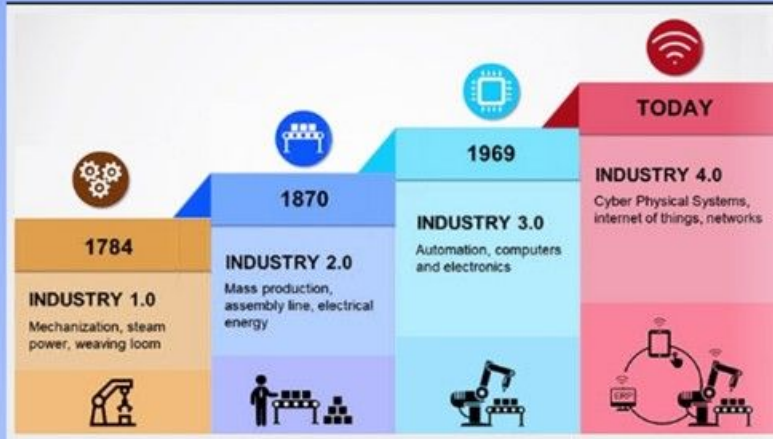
1784

INDUSTRY 1.0

Mechanization, steam power, weaving loom

1870

INDUSTRY 2.0

Mass production, assembly line, electrical energy

1969

INDUSTRY 3.0

Automation, computers and electronics

TODAY

INDUSTRY 4.0

Cyber Physical Systems, internet of things, networks

ERP